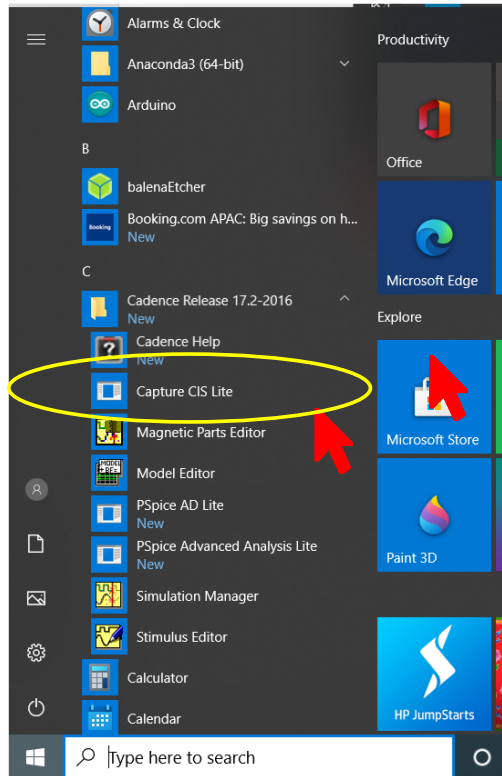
Alarms & Clock
Anaconda3 (64-bit)
Arduino
B
balenaEtcher
Booking.com APAC: Big savings on h...
New
C
Cadence Release 17.2-2016
New
Cadence Help
New
Capture CIS Lite
Magnetic Parts Editor
Model Editor
PSpice AD Lite
New
PSpice Advanced Analysis Lite
New
Simulation Manager
Stimulus Editor
Calculator
Calendar

Productivity
Office
Microsoft Edge
Explore
Microsoft Store
Paint 3D
HP JumpStarts

Type here to search